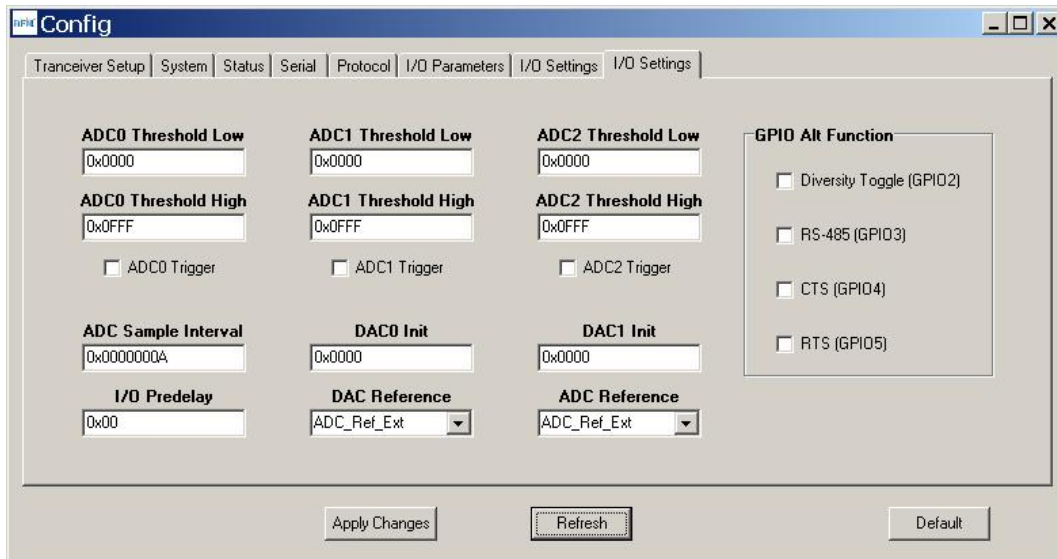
RFM Config

Tranceiver Setup | System | Status | Serial | Protocol | I/O Parameters | I/O Settings | I/O Settings

ADC0 Threshold Low
0x0000
ADC0 Threshold High
0x0FFF
ADC0 Trigger

ADC1 Threshold Low
0x0000
ADC1 Threshold High
0x0FFF
ADC1 Trigger

ADC2 Threshold Low
0x0000
ADC2 Threshold High
0x0FFF
ADC2 Trigger

GPIO Alt Function
Diversity Toggle (GPIO2)
RS-485 (GPIO3)
CTS (GPIO4)
RTS (GPIO5)

ADC Sample Interval
0x0000000A
I/O Predelay
0x00

DAC0 Init
0x0000
DAC Reference
ADC_Ref_Ext

DAC1 Init
0x0000
ADC Reference
ADC_Ref_Ext

Apply Changes
Refresh
Default